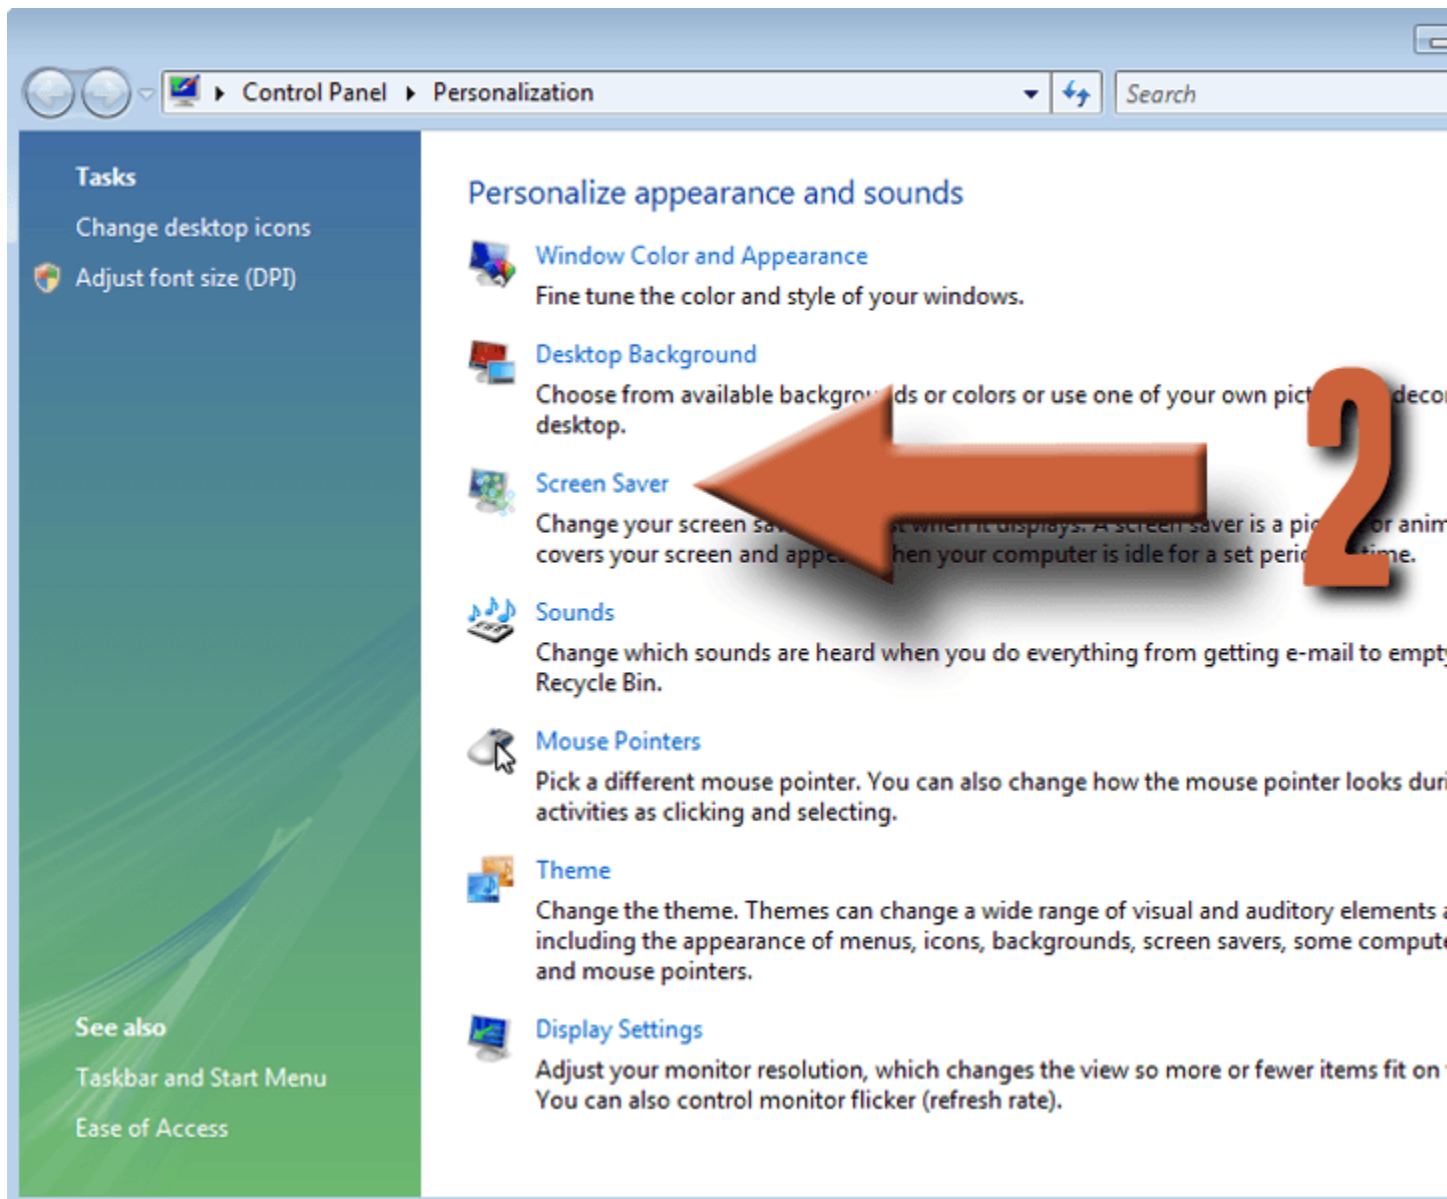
Control Panel ▸ Personalization

Search

Tasks

Change desktop icons

Adjust font size (DPI)

See also

Taskbar and Start Menu

Ease of Access

Personalize appearance and sounds

Window Color and Appearance

Fine tune the color and style of your windows.

Desktop Background

Choose from available backgro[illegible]ds or colors or use one of your own pict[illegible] deco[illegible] desktop.

Screen Saver

Change your screen sa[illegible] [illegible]t when it displays. A screen saver is a pic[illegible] or anim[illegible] covers your screen and appe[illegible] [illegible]hen your computer is idle for a set peri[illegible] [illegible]time.

2

Sounds

Change which sounds are heard when you do everything from getting e-mail to empt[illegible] Recycle Bin.

Mouse Pointers

Pick a different mouse pointer. You can also change how the mouse pointer looks duri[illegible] activities as clicking and selecting.

Theme

Change the theme. Themes can change a wide range of visual and auditory elements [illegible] including the appearance of menus, icons, backgrounds, screen savers, some comput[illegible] and mouse pointers.

Display Settings

Adjust your monitor resolution, which changes the view so more or fewer items fit on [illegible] You can also control monitor flicker (refresh rate).